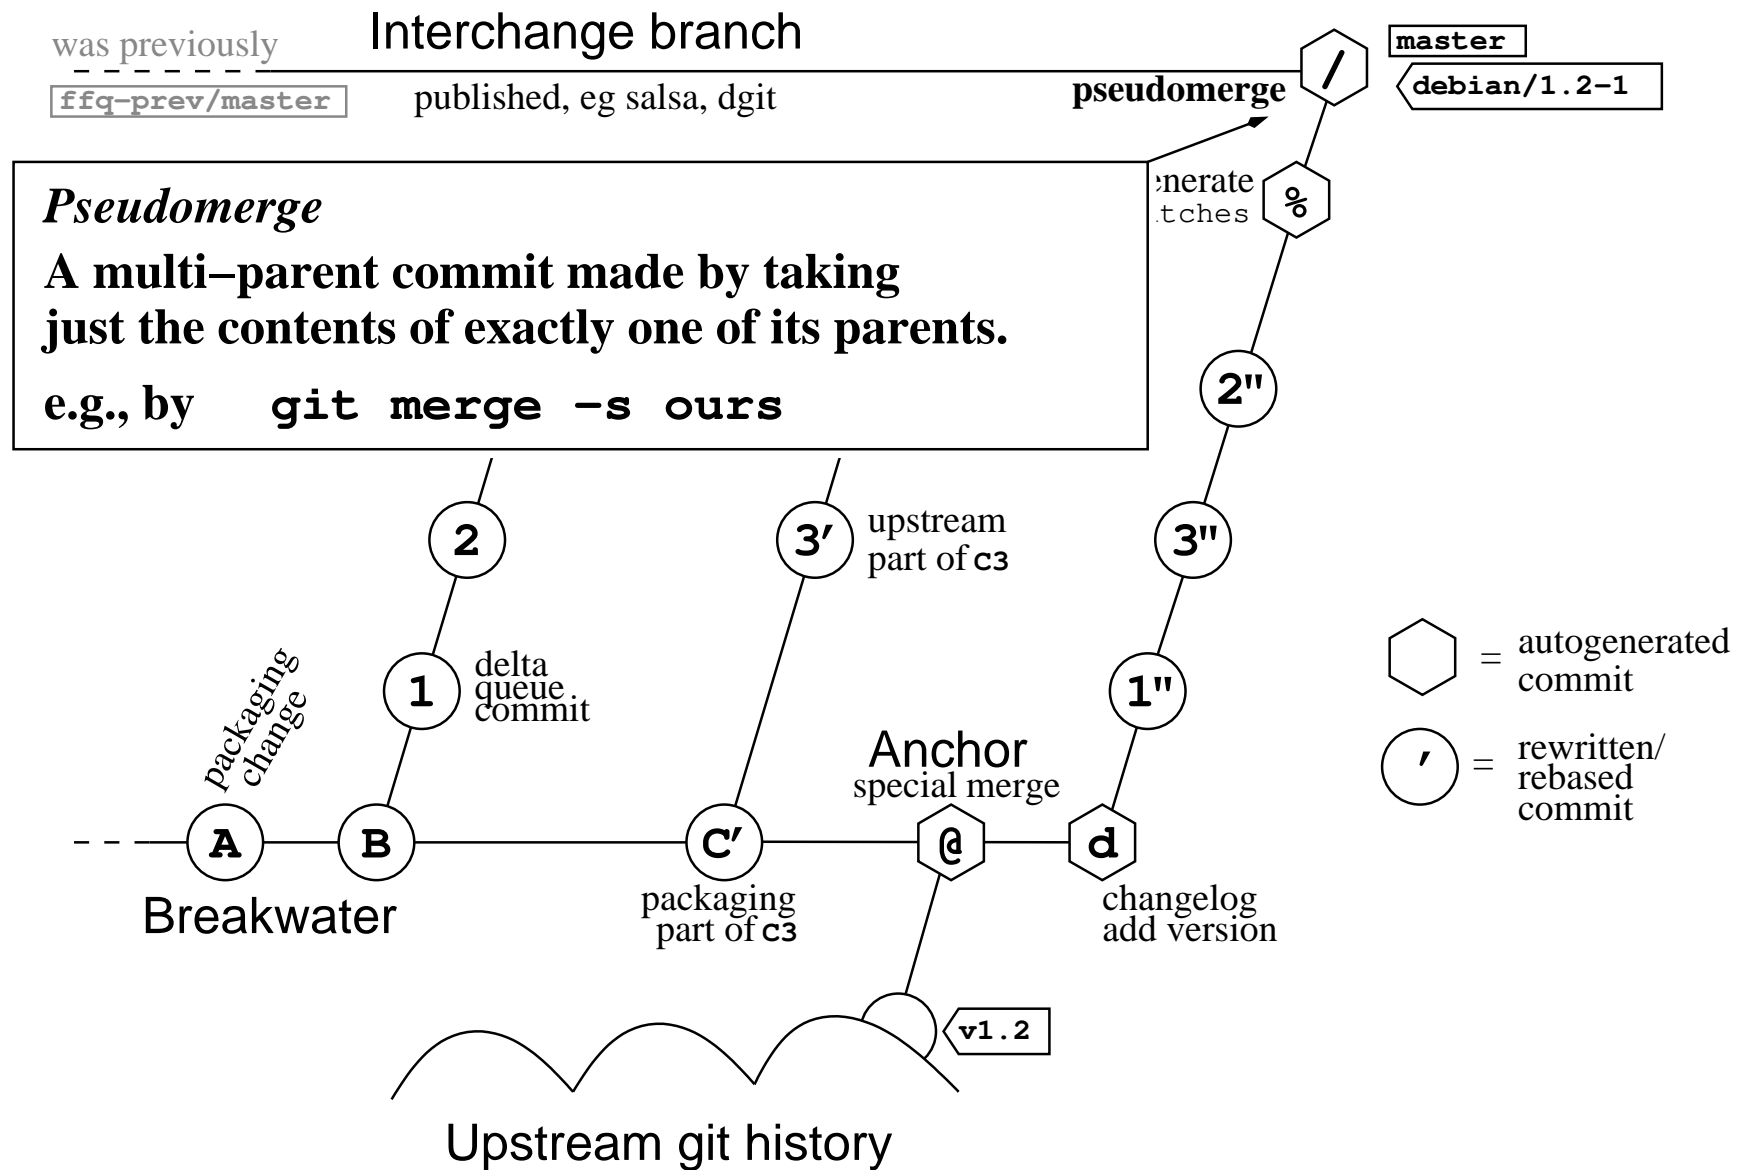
was previously

ffq-prev/master

Interchange branch

published, eg salsa, dgit

pseudomerge

/

master

debian/1.2-1

Pseudomerge

A multi–parent commit made by taking just the contents of exactly one of its parents.

e.g., by git merge -s ours

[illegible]nerate
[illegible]tches

%

2"

3"

1"

2

3′

upstream part of c3

1

delta queue commit

packaging change

A

B

C′

@

d

Anchor
special merge

Breakwater

packaging part of c3

changelog add version

v1.2

Upstream git history

= autogenerated commit

′ = rewritten/ rebased commit